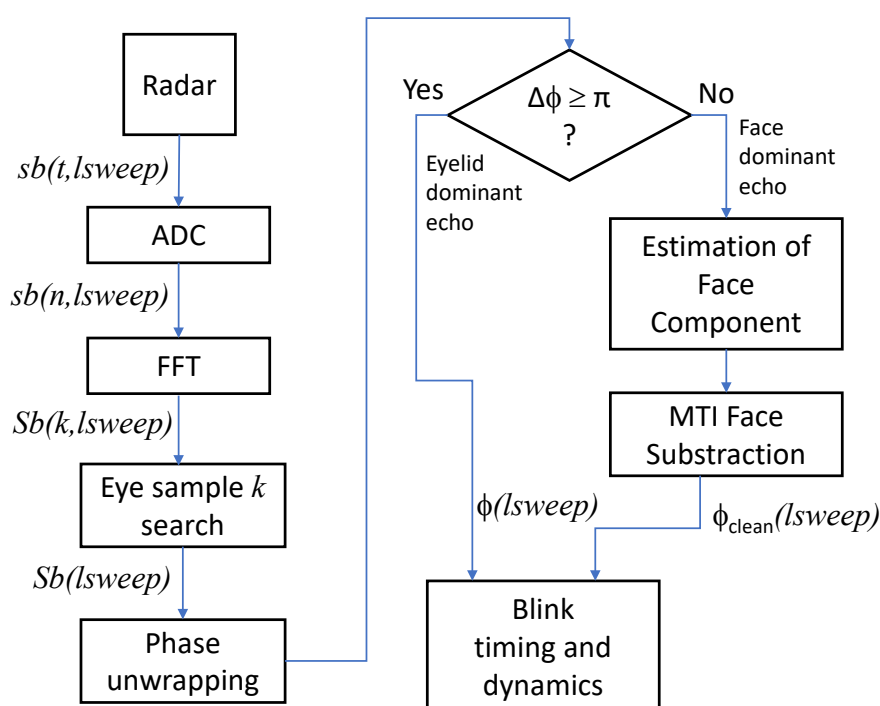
Radar

sb(t,lsweep)

ADC

sb(n,lsweep)

FFT

Sb(k,lsweep)

Eye sample $k$ search

Sb(lsweep)

Phase unwrapping

$\Delta\phi \geq \pi$ ?

Yes

No

Eyelid dominant echo

Face dominant echo

Estimation of Face Component

MTI Face Substraction

$\phi$(lsweep)

$\phi_{clean}$(lsweep)

Blink timing and dynamics